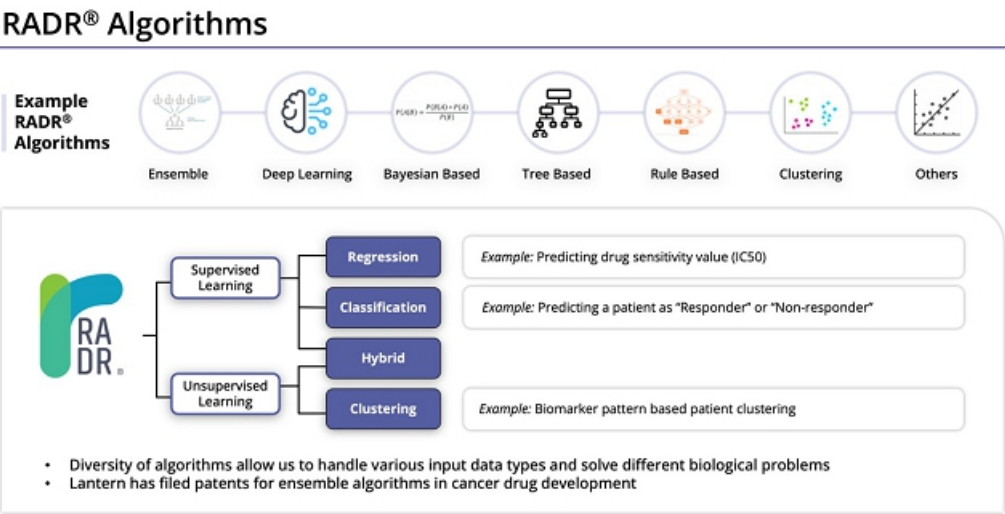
RADR® Algorithms

Example RADR® Algorithms

Ensemble

Deep Learning

$P(A|B) = \frac{P(B|A) \times P(A)}{P(B)}$

Bayesian Based

Tree Based

Rule Based

Clustering

Others

RA DR.

Supervised Learning

Unsupervised Learning

Regression

Classification

Hybrid

Clustering

Example: Predicting drug sensitivity value (IC50)

Example: Predicting a patient as "Responder" or "Non-responder"

Example: Biomarker pattern based patient clustering

• Diversity of algorithms allow us to handle various input data types and solve different biological problems
• Lantern has filed patents for ensemble algorithms in cancer drug development